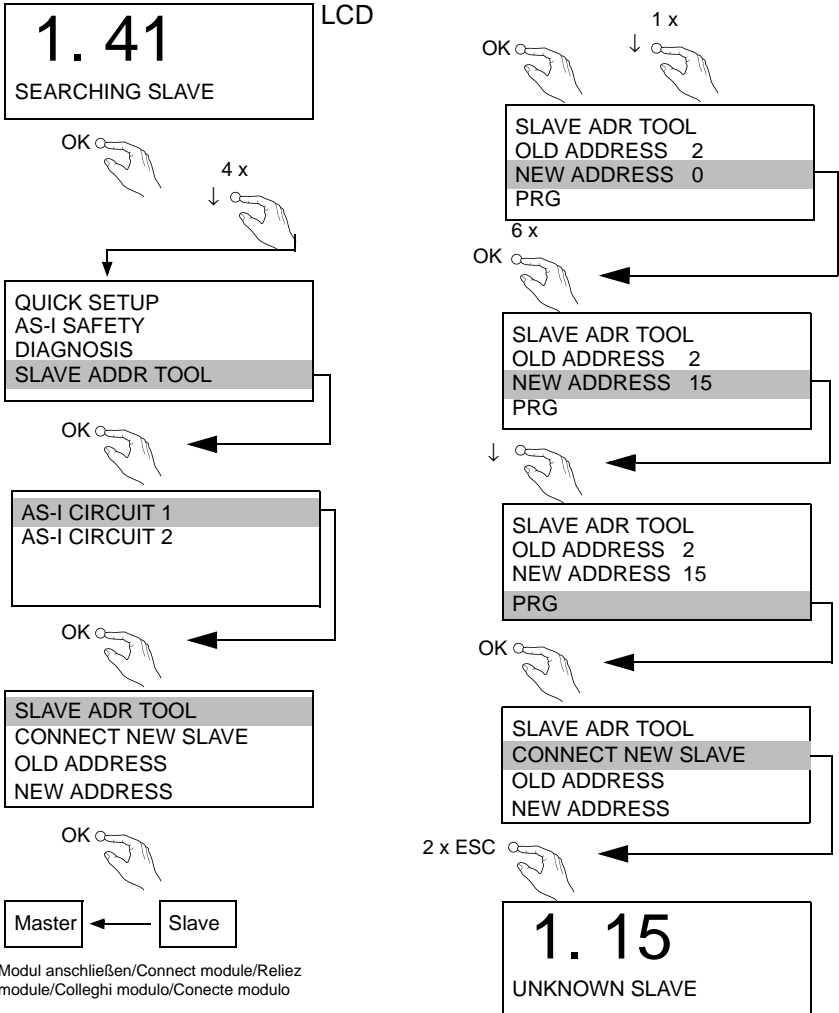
1. 41
SEARCHING SLAVE

LCD

OK

4 x
↓

QUICK SETUP
AS-I SAFETY
DIAGNOSIS
SLAVE ADDR TOOL

OK

AS-I CIRCUIT 1
AS-I CIRCUIT 2

OK

SLAVE ADR TOOL
CONNECT NEW SLAVE
OLD ADDRESS
NEW ADDRESS

OK

Master
Slave

Modul anschließen/Connect module/Reliez module/Colleghi modulo/Conecte modulo

OK
1 x
↓

SLAVE ADR TOOL
OLD ADDRESS 2
NEW ADDRESS 0
PRG

6 x
OK

SLAVE ADR TOOL
OLD ADDRESS 2
NEW ADDRESS 15
PRG

↓

SLAVE ADR TOOL
OLD ADDRESS 2
NEW ADDRESS 15
PRG

OK

SLAVE ADR TOOL
CONNECT NEW SLAVE
OLD ADDRESS
NEW ADDRESS

2 x ESC

1. 15
UNKNOWN SLAVE